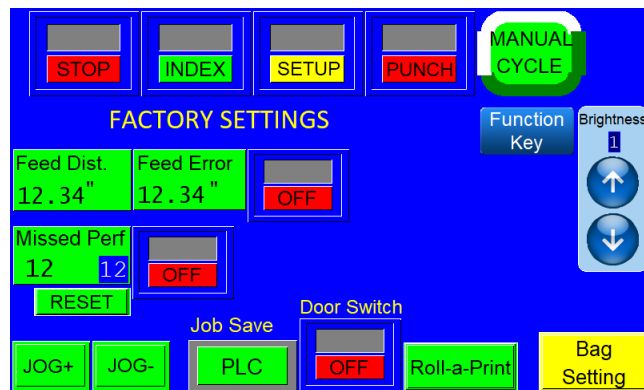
STOP

INDEX

SETUP

PUNCH

MANUAL CYCLE

FACTORY SETTINGS

Function Key

Brightness
1

Feed Dist.
12.34"

Feed Error
12.34"

OFF

Missed Perf
12 12

OFF

RESET

Job Save

Door Switch

JOG+

JOG-

PLC

OFF

Roll-a-Print

Bag Setting